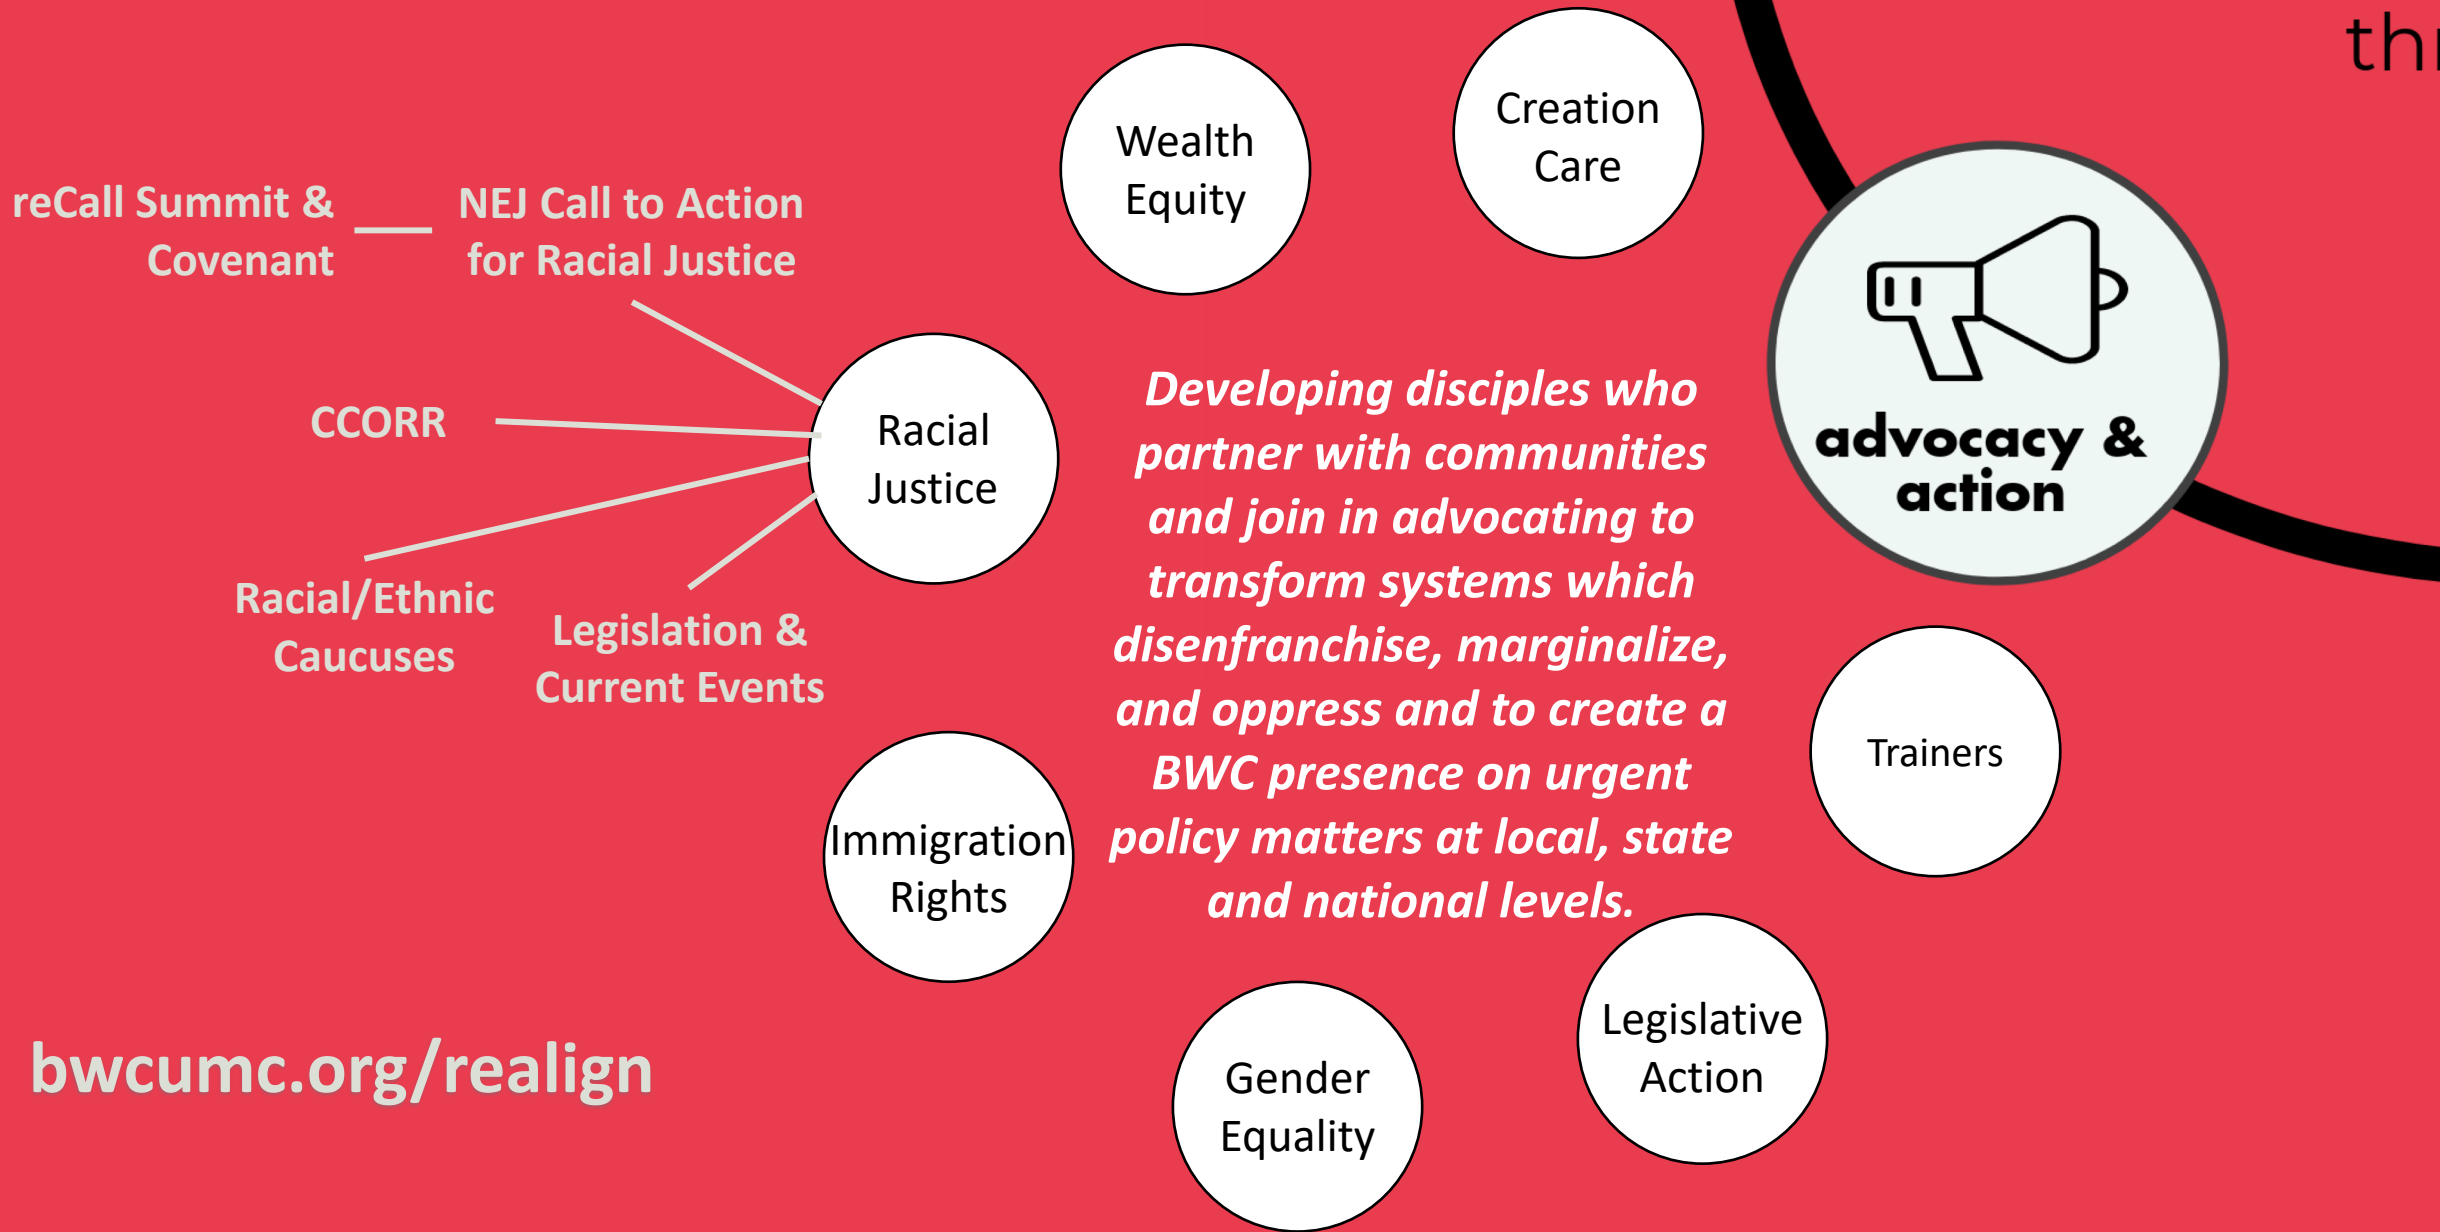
th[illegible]

Wealth Equity

Creation Care

reCall Summit & Covenant

NEJ Call to Action for Racial Justice

CCORR

Racial Justice

Racial/Ethnic Caucuses

Legislation & Current Events

*Developing disciples who partner with communities and join in advocating to transform systems which disenfranchise, marginalize, and oppress and to create a BWC presence on urgent policy matters at local, state and national levels.*

advocacy & action

Trainers

Immigration Rights

Gender Equality

Legislative Action

bwcumc.org/realign